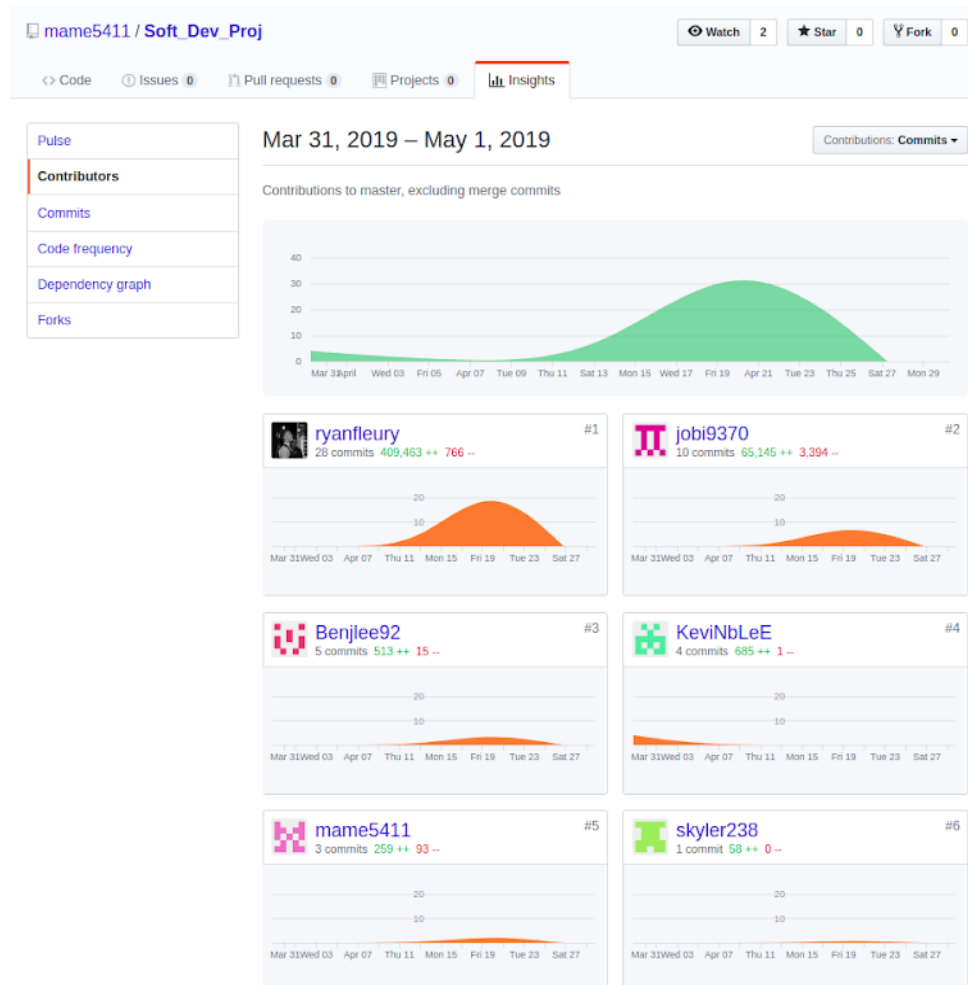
mame5411 / Soft_Dev_Proj

Watch 2 Star 0 Fork 0

Code Issues 0 Pull requests 0 Projects 0 Insights

Pulse
Contributors
Commits
Code frequency
Dependency graph
Forks

Mar 31, 2019 – May 1, 2019

Contributions: Commits

Contributions to master, excluding merge commits

40
30
20
10
0
Mar 31 April Wed 03 Fri 05 Apr 07 Tue 09 Thu 11 Sat 13 Mon 15 Wed 17 Fri 19 Apr 21 Tue 23 Thu 25 Sat 27 Mon 29

ryanfleury #1
28 commits 409,463 ++ 766 --
20
10
Mar 31 Wed 03 Apr 07 Thu 11 Mon 15 Fri 19 Tue 23 Sat 27

jobi9370 #2
10 commits 65,145 ++ 3,394 --
20
10
Mar 31 Wed 03 Apr 07 Thu 11 Mon 15 Fri 19 Tue 23 Sat 27

Benjlee92 #3
5 commits 513 ++ 15 --
20
10
Mar 31 Wed 03 Apr 07 Thu 11 Mon 15 Fri 19 Tue 23 Sat 27

KeviNbLeE #4
4 commits 685 ++ 1 --
20
10
Mar 31 Wed 03 Apr 07 Thu 11 Mon 15 Fri 19 Tue 23 Sat 27

mame5411 #5
3 commits 259 ++ 93 --
20
10
Mar 31 Wed 03 Apr 07 Thu 11 Mon 15 Fri 19 Tue 23 Sat 27

skyler238 #6
1 commit 58 ++ 0 --
20
10
Mar 31 Wed 03 Apr 07 Thu 11 Mon 15 Fri 19 Tue 23 Sat 27